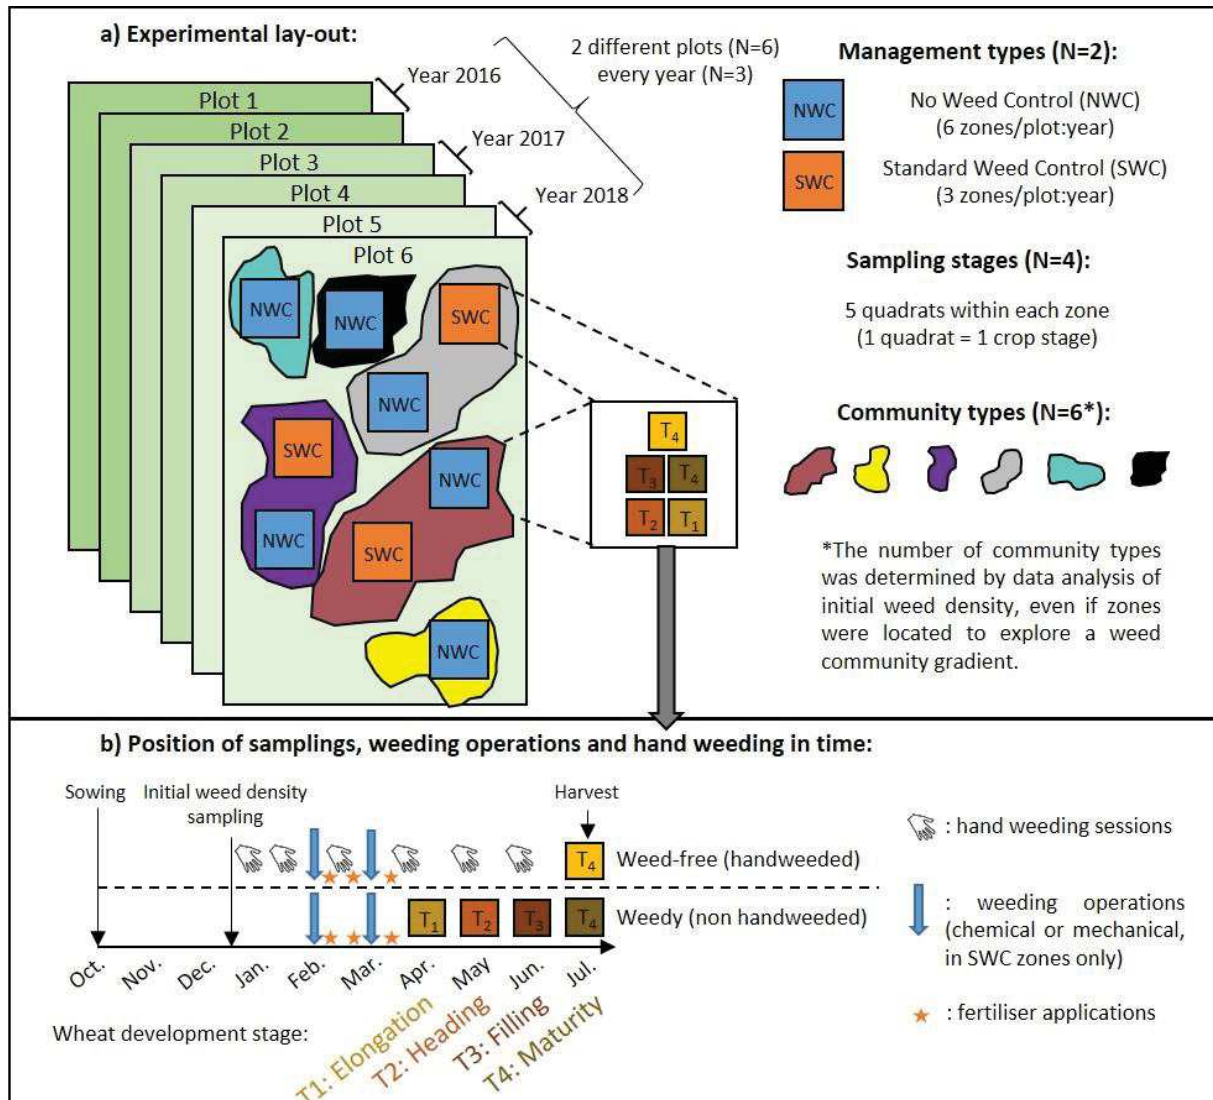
a) Experimental lay-out:

2 different plots (N=6) every year (N=3)

Year 2016

Year 2017

Year 2018

Plot 1

Plot 2

Plot 3

Plot 4

Plot 5

Plot 6

NWC

NWC

SWC

NWC

SWC

NWC

NWC

SWC

NWC

$T_4$

$T_3$ $T_4$

$T_2$ $T_1$

Management types (N=2):

NWC No Weed Control (NWC) (6 zones/plot:year)

SWC Standard Weed Control (SWC) (3 zones/plot:year)

Sampling stages (N=4):

5 quadrats within each zone (1 quadrat = 1 crop stage)

Community types (N=6*):

*The number of community types was determined by data analysis of initial weed density, even if zones were located to explore a weed community gradient.

b) Position of samplings, weeding operations and hand weeding in time:

Sowing

Initial weed density sampling

Harvest

$T_4$ Weed-free (handweeded)

$T_1$ $T_2$ $T_3$ $T_4$ Weedy (non handweeded)

Oct. Nov. Dec. Jan. Feb. Mar. Apr. May Jun. Jul.

Wheat development stage:

T1: Elongation

T2: Heading

T3: Filling

T4: Maturity

: hand weeding sessions

: weeding operations (chemical or mechanical, in SWC zones only)

: fertiliser applications